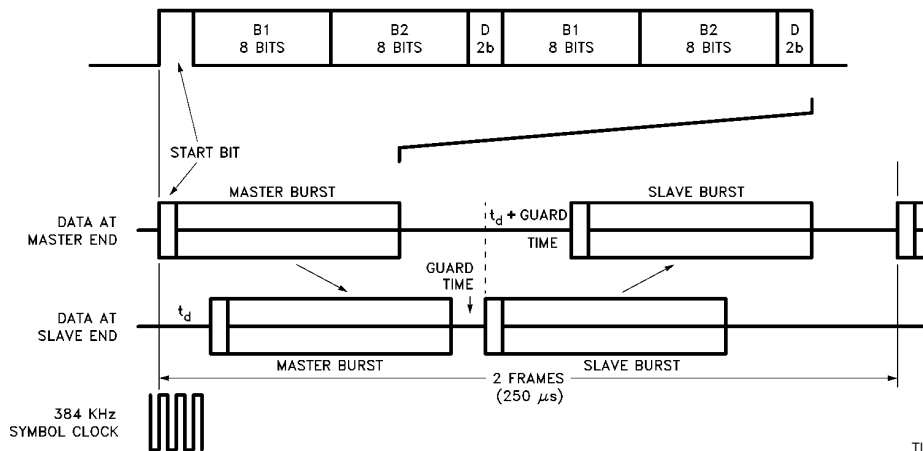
B1
8 BITS

B2
8 BITS

D
2b

B1
8 BITS

B2
8 BITS

D
2b

START BIT

MASTER BURST

SLAVE BURST

DATA AT
MASTER END

$t_d$ + GUARD
TIME

GUARD
TIME

DATA AT
SLAVE END

$t_d$

MASTER BURST

SLAVE BURST

2 FRAMES
(250 $\mu$s)

384 KHz
SYMBOL CLOCK

TI